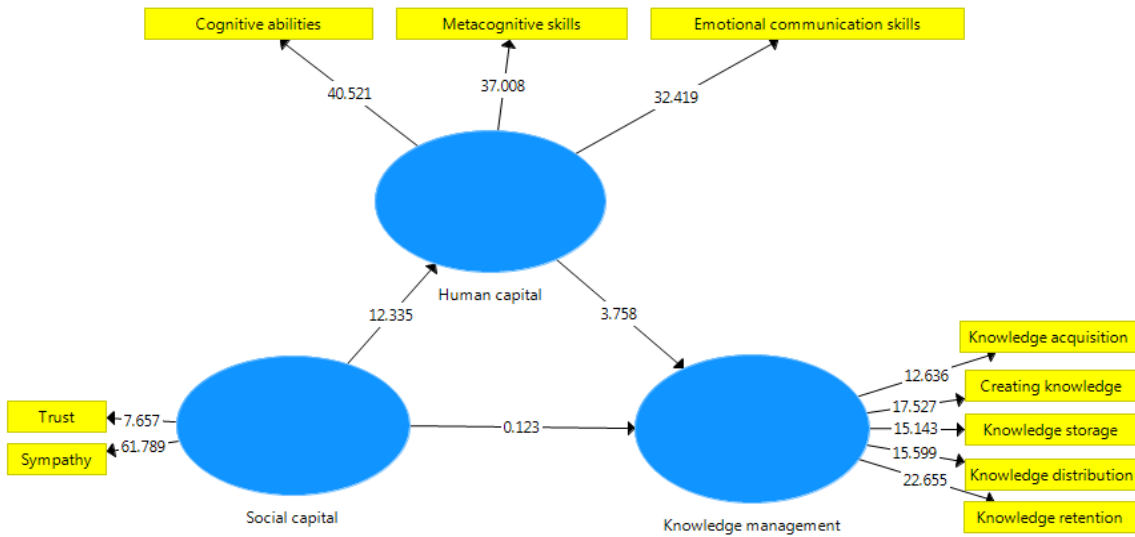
Cognitive abilities

Metacognitive skills

Emotional communication skills

40.521

37.008

32.419

Human capital

12.335

3.758

Knowledge acquisition

12.636

Creating knowledge

17.527

15.143

Knowledge storage

15.599

Knowledge distribution

22.655

Knowledge retention

Trust

7.657

Sympathy

61.789

0.123

Social capital

Knowledge management